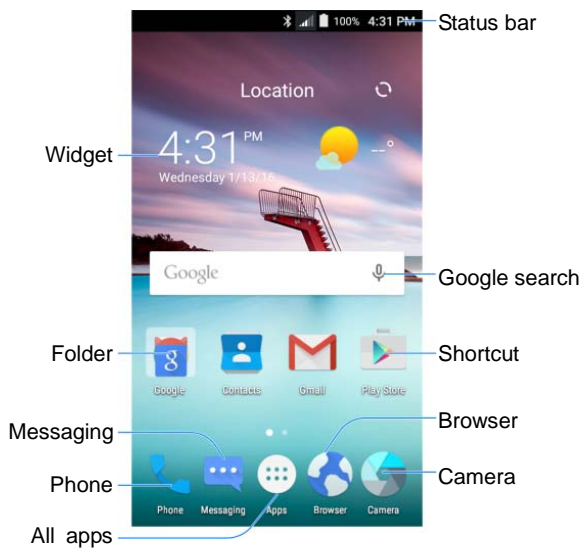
100% 4:31 PM

Status bar

Location

Widget

4:31 PM

Wednesday 1/13/16

--°

Google

Google search

Folder

Shortcut

Google

Contacts

Gmail

Play Store

Messaging

Browser

Phone

Camera

Phone

Messaging

Apps

Browser

Camera

All apps